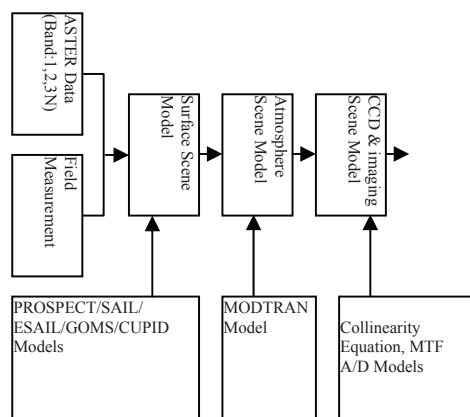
ASTER Data (Band:1,2,3N)

Field Measurement

Surface Scene Model

Atmosphere Scene Model

CCD & imaging Scene Model

PROSPECT/SAIL/ ESAIL/GOMS/CUPID Models

MODTRAN Model

Collinearity Equation, MTF A/D Models